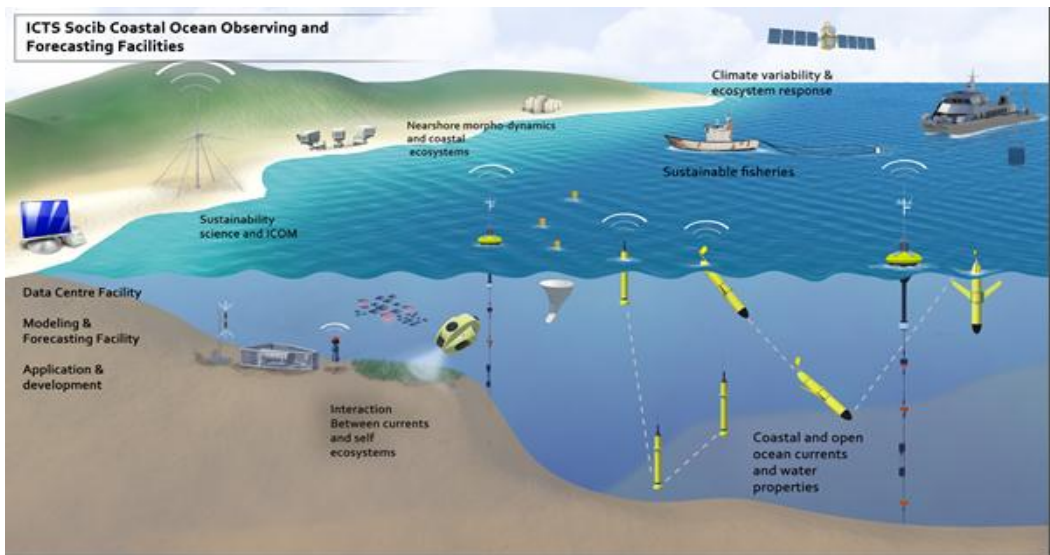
ICTS Socib Coastal Ocean Observing and Forecasting Facilities

Climate variability & ecosystem response

Nearshore morpho-dynamics and coastal ecosystems

Sustainable fisheries

Sustainability science and ICOM

Data Centre Facility

Modeling & Forecasting Facility

Application & development

Interaction Between currents and self ecosystems

Coastal and open ocean currents and water properties